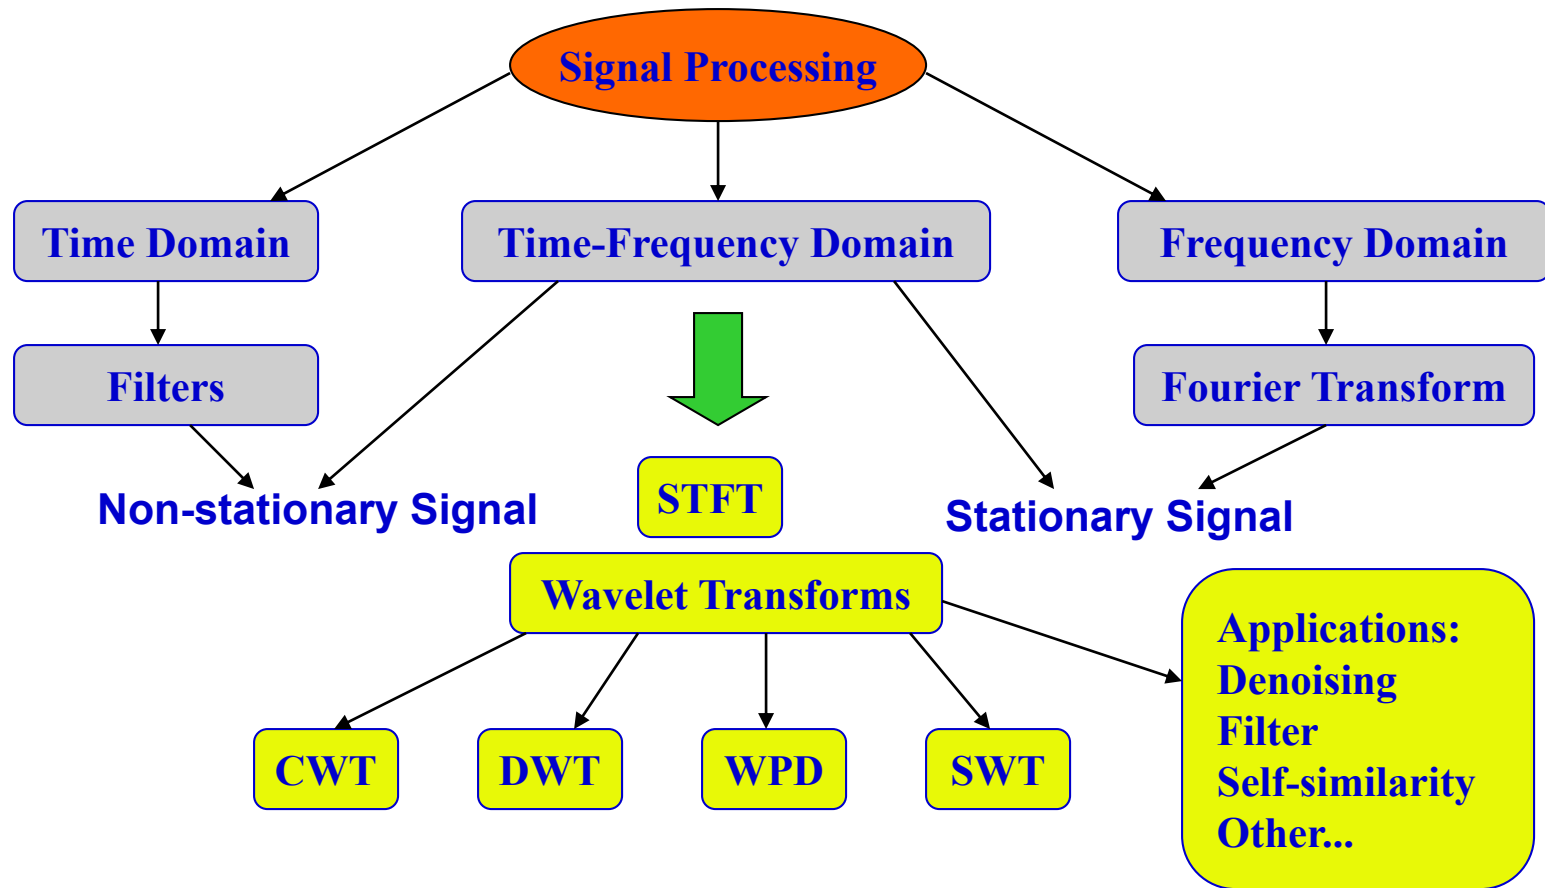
Signal Processing

Time Domain

Time-Frequency Domain

Frequency Domain

Filters

Fourier Transform

Non-stationary Signal

STFT

Stationary Signal

Wavelet Transforms

Applications:
Denoising
Filter
Self-similarity
Other...

CWT

DWT

WPD

SWT